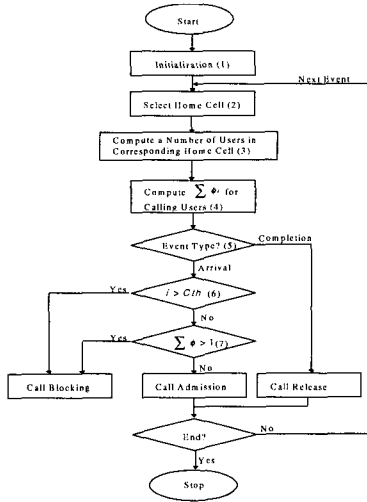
Start

Initialization (1)

Next Event

Select Home Cell (2)

Compute a Number of Users in Corresponding Home Cell (3)

Compute $\sum \phi_i$ for Calling Users (4)

Event Type? (5)

Completion

Arrival

Yes

$i > Cth$ (6)

No

Yes

$\sum \phi > 1$ (7)

No

Call Blocking

Call Admission

Call Release

End?

No

Yes

Stop